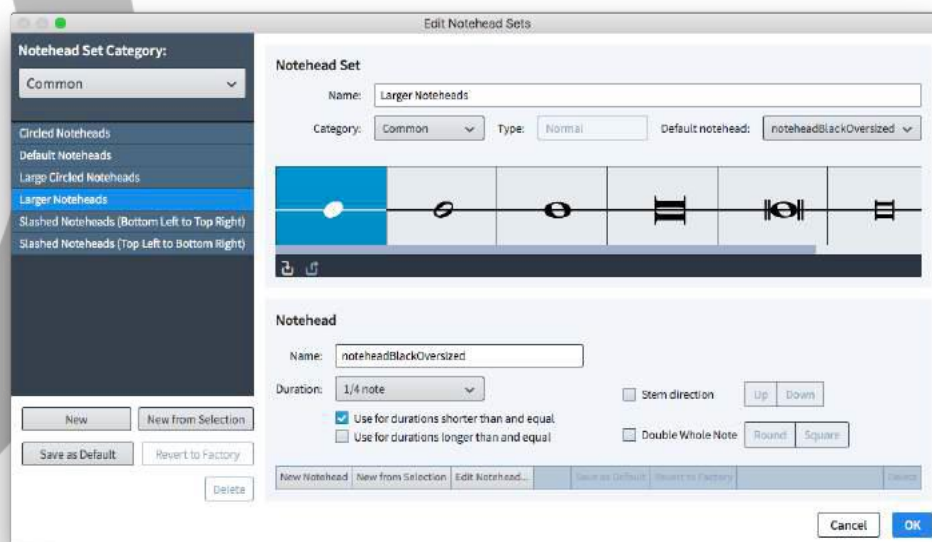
Edit Notehead Sets

Notehead Set Category:

Common

Circled Noteheads
Default Noteheads
Large Circled Noteheads
Larger Noteheads
Slashed Noteheads (Bottom Left to Top Right)
Slashed Noteheads (Top Left to Bottom Right)

New
New from Selection
Save as Default
Revert to Factory
Delete

Notehead Set

Name: Larger Noteheads

Category: Common
Type: Normal
Default notehead: noteheadBlackOversized

Notehead

Name: noteheadBlackOversized

Duration: 1/4 note

Use for durations shorter than and equal
Use for durations longer than and equal

Stem direction
Up
Down

Double Whole Note
Round
Square

New Notehead
New from Selection
Edit Notehead...
Save as Default
Revert to Factory
Delete

Cancel
OK